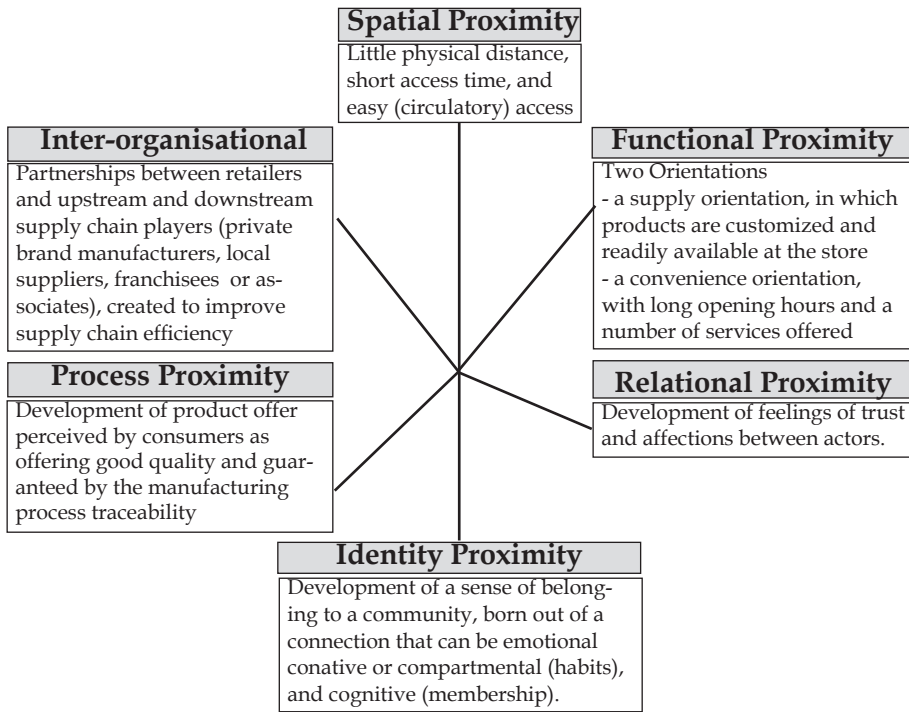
Spatial Proximity

Little physical distance, short access time, and easy (circulatory) access

Inter-organisational

Partnerships between retailers and upstream and downstream supply chain players (private brand manufacturers, local suppliers, franchisees or associates), created to improve supply chain efficiency

Functional Proximity

Two Orientations
- a supply orientation, in which products are customized and readily available at the store
- a convenience orientation, with long opening hours and a number of services offered

Process Proximity

Development of product offer perceived by consumers as offering good quality and guaranteed by the manufacturing process traceability

Relational Proximity

Development of feelings of trust and affections between actors.

Identity Proximity

Development of a sense of belonging to a community, born out of a connection that can be emotional conative or compartmental (habits), and cognitive (membership).